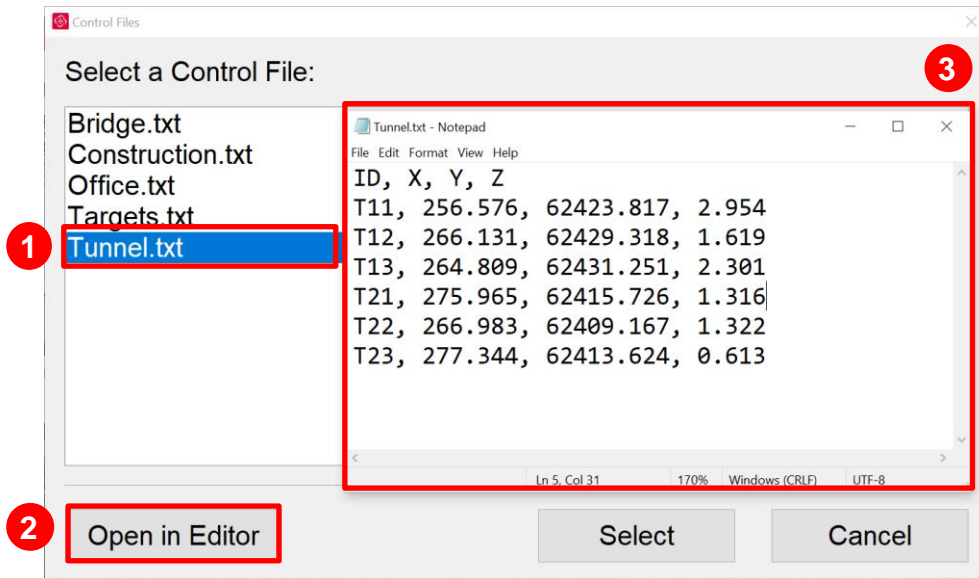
Control Files

Select a Control File:

Bridge.txt
Construction.txt
Office.txt
Targets.txt
Tunnel.txt

1

Tunnel.txt - Notepad

File Edit Format View Help

ID, X, Y, Z
T11, 256.576, 62423.817, 2.954
T12, 266.131, 62429.318, 1.619
T13, 264.809, 62431.251, 2.301
T21, 275.965, 62415.726, 1.316
T22, 266.983, 62409.167, 1.322
T23, 277.344, 62413.624, 0.613

Ln 5, Col 31 | 170% | Windows (CRLF) | UTF-8

3

2

Open in Editor

Select

Cancel